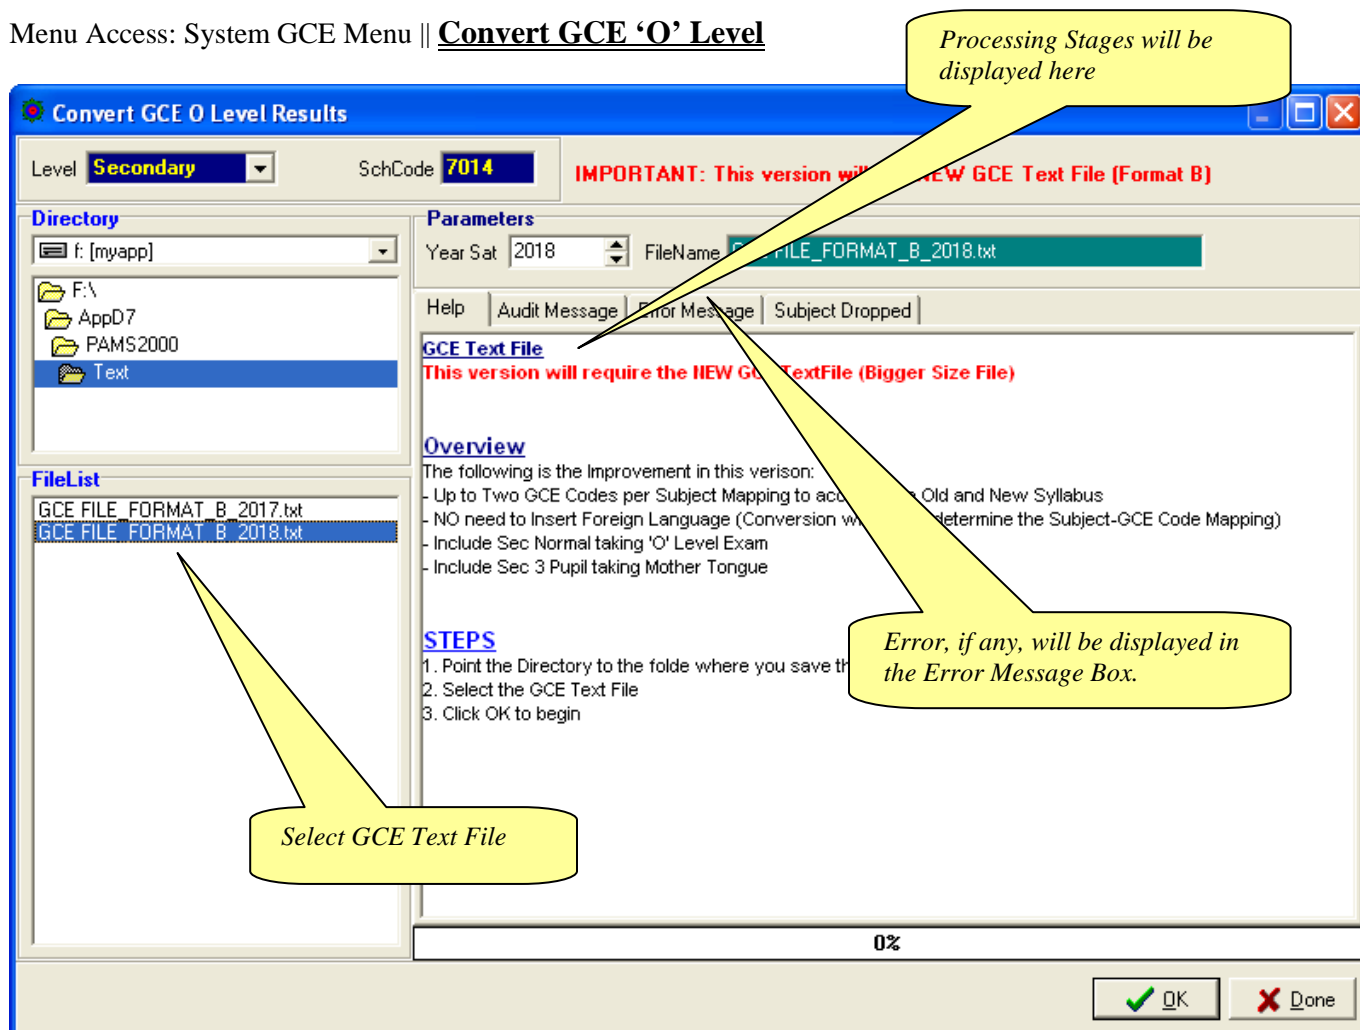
Menu Access: System GCE Menu || Convert GCE ‘O’ Level

Processing Stages will be displayed here

Convert GCE O Level Results

Level Secondary

SchCode 7014

IMPORTANT: This version wi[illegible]EW GCE Text File (Format B)

Directory

f: [myapp]

F:\
AppD7
PAMS2000
Text

Parameters

Year Sat 2018

FileName G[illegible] FILE_FORMAT_B_2018.txt

Help | Audit Message | Error Message | Subject Dropped

GCE Text File
This version will require the NEW G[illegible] TextFile (Bigger Size File)

Overview
The following is the Improvement in this verison:
- Up to Two GCE Codes per Subject Mapping to acc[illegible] Old and New Syllabus
- NO need to Insert Foreign Language (Conversion w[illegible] determine the Subject-GCE Code Mapping)
- Include Sec Normal taking 'O' Level Exam
- Include Sec 3 Pupil taking Mother Tongue

STEPS
1. Point the Directory to the folde where you save th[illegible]
2. Select the GCE Text File
3. Click OK to begin

Error, if any, will be displayed in the Error Message Box.

FileList

GCE FILE_FORMAT_B_2017.txt
GCE FILE_FORMAT_B_2018.txt

Select GCE Text File

0%

OK

Done